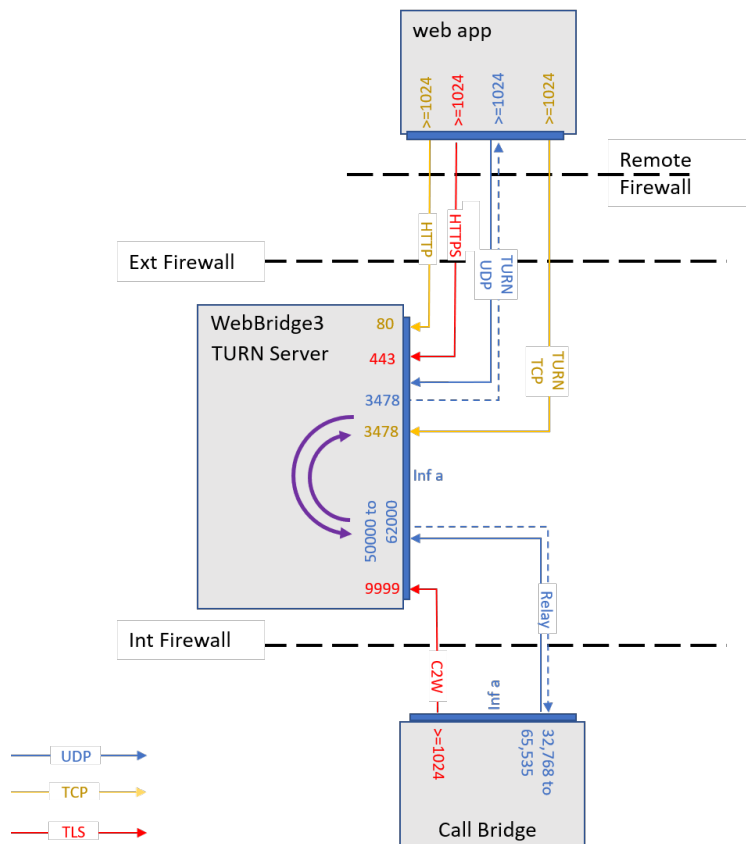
web app

>=1024
>=1024
>=1024
>=1024

Remote Firewall

HTTP
HTTPS
TURN UDP

Ext Firewall

WebBridge3
TURN Server

80
443
3478
3478

TURN TCP

Inf a

50000 to 62000

9999

Relay

Int Firewall

C2W

Inf a

>=1024

32,768 to 65,535

Call Bridge

UDP
TCP
TLS